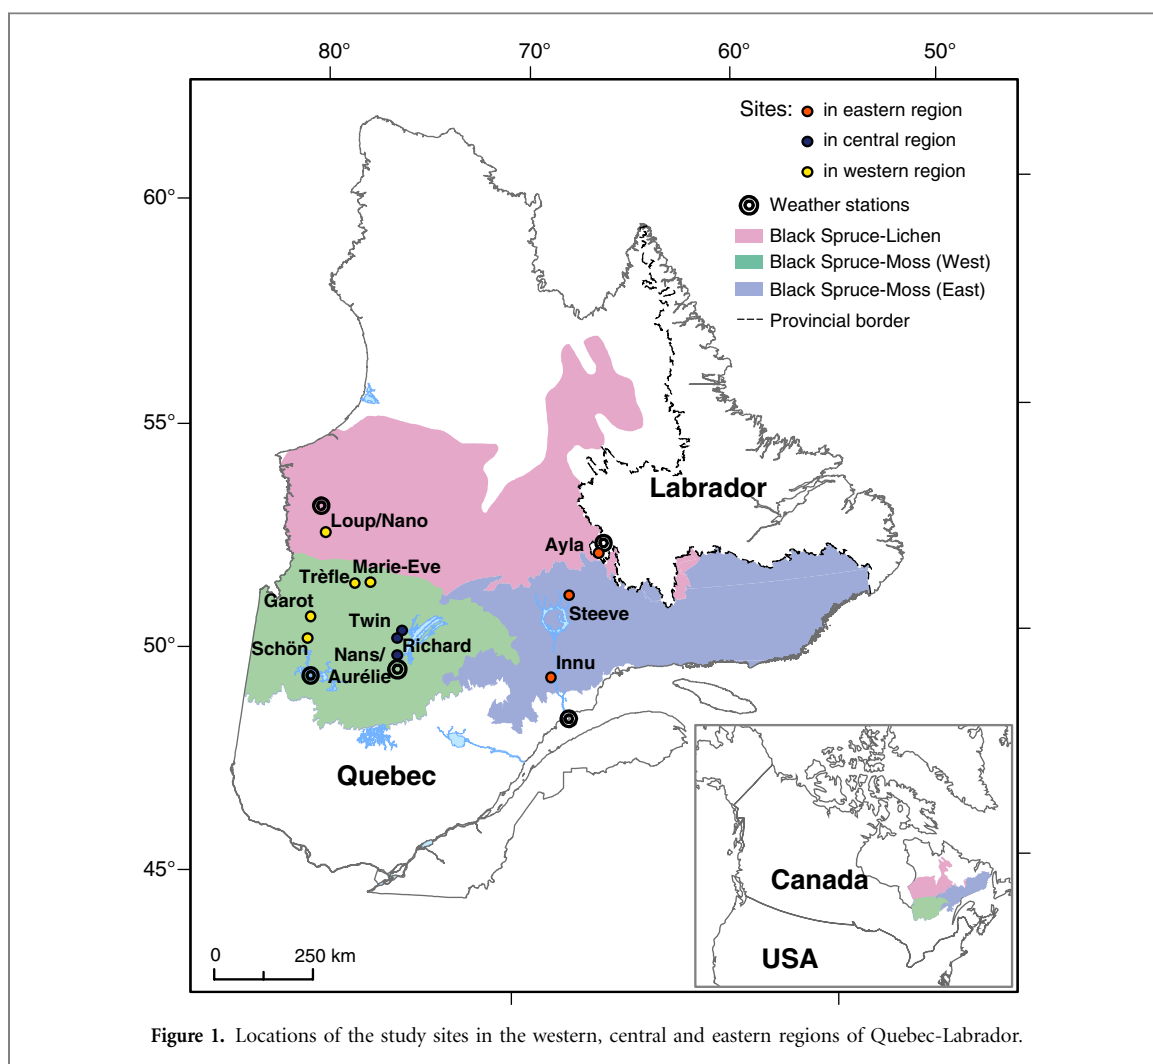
80° 70° 60° 50°

60°

55°

50°

45°

Sites: in eastern region
in central region
in western region
Weather stations
Black Spruce-Lichen
Black Spruce-Moss (West)
Black Spruce-Moss (East)
Provincial border

Labrador

Loup/Nano

Ayla

Trèfle

Marie-Eve

Garot

Steeve

Twin

Richard

Schön

Nans/

Aurélie

Innu

Quebec

Canada

USA

0 250 km

**Figure 1.** Locations of the study sites in the western, central and eastern regions of Quebec-Labrador.